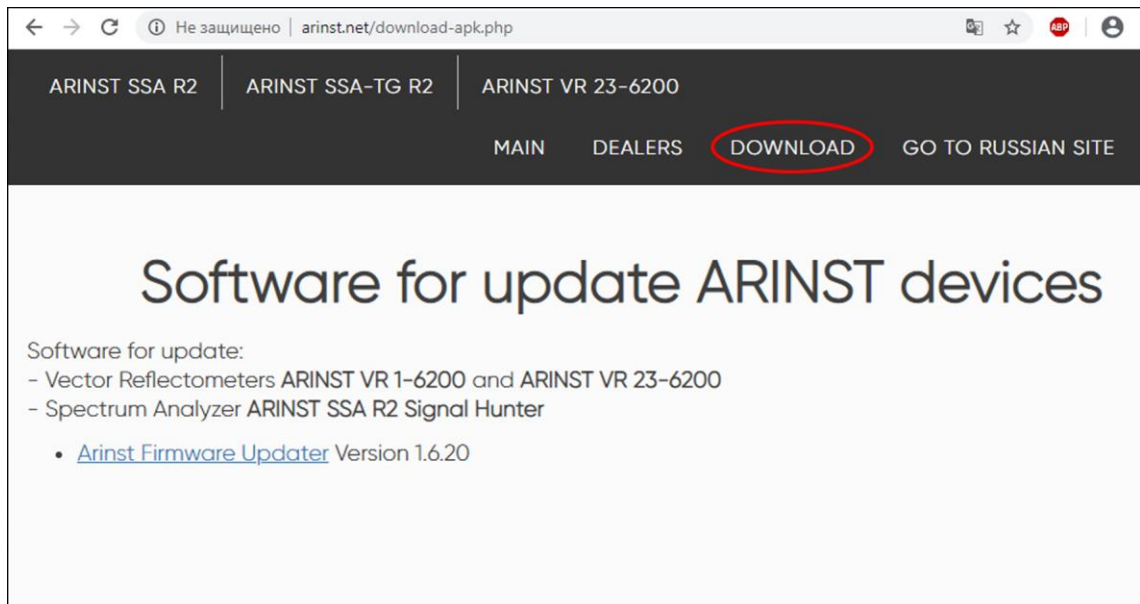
Не защищено | arinst.net/download-apk.php

ABP

ARINST SSA R2 | ARINST SSA-TG R2 | ARINST VR 23-6200

MAIN DEALERS DOWNLOAD GO TO RUSSIAN SITE

Software for update ARINST devices

Software for update:
- Vector Reflectometers ARINST VR 1-6200 and ARINST VR 23-6200
- Spectrum Analyzer ARINST SSA R2 Signal Hunter

• Arinst Firmware Updater Version 1.6.20